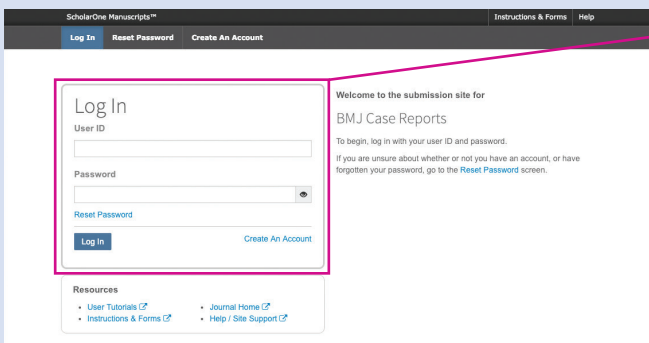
ScholarOne Manuscripts™

Instructions & Forms | Help

Log In | Reset Password | Create An Account

Log In

User ID

Password

Reset Password

Log In

Create An Account

Welcome to the submission site for

BMJ Case Reports

To begin, log in with your user ID and password.

If you are unsure about whether or not you have an account, or have forgotten your password, go to the Reset Password screen.

Resources

- User Tutorials
- Instructions & Forms
- Journal Home
- Help / Site Support